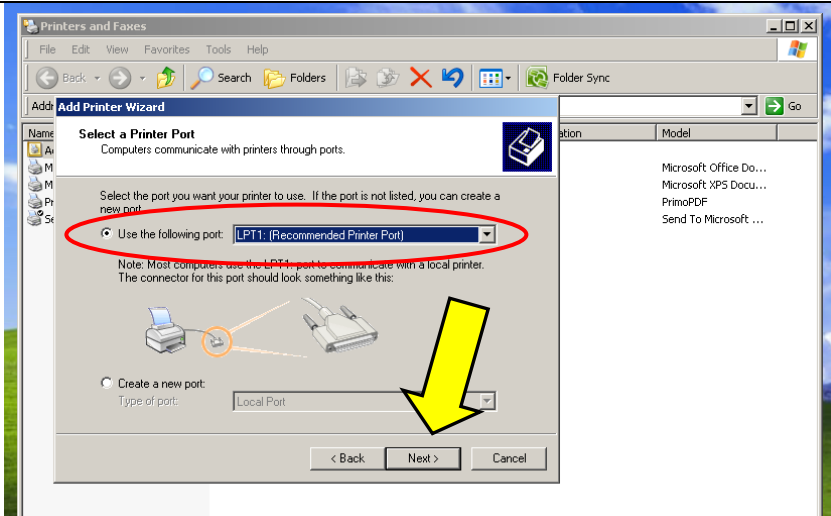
Printers and Faxes

File Edit View Favorites Tools Help

Back Search Folders Folder Sync

Addr

Go

Name

A

M

M

Pr

Se

ation

Model

Microsoft Office Do...

Microsoft XPS Docu...

PrimoPDF

Send To Microsoft ...

Add Printer Wizard

Select a Printer Port

Computers communicate with printers through ports.

Select the port you want your printer to use. If the port is not listed, you can create a new port.

Use the following port: LPT1: (Recommended Printer Port)

Note: Most computers use the LPT1: port to communicate with a local printer. The connector for this port should look something like this:

Create a new port:

Type of port: Local Port

< Back Next > Cancel